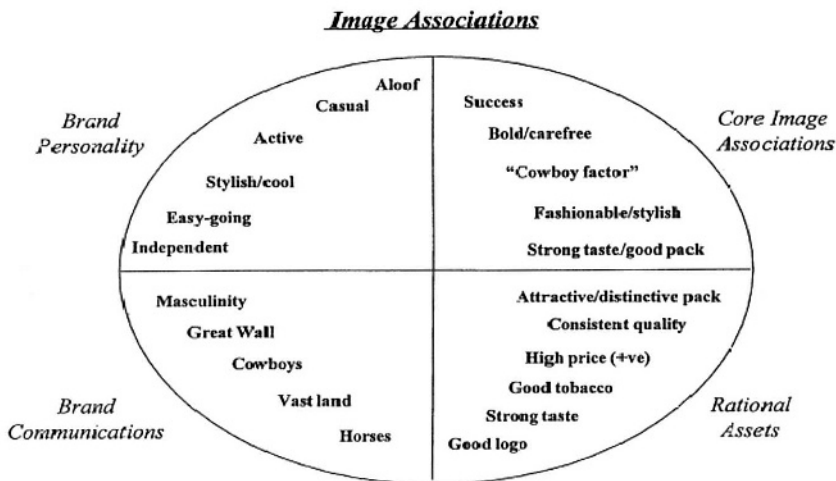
Image Associations

Brand Personality

Aloof
Casual
Active
Stylish/cool
Easy-going
Independent

Core Image Associations

Success
Bold/carefree
"Cowboy factor"
Fashionable/stylish
Strong taste/good pack

Brand Communications

Masculinity
Great Wall
Cowboys
Vast land
Horses

Rational Assets

Attractive/distinctive pack
Consistent quality
High price (+ve)
Good tobacco
Strong taste
Good logo